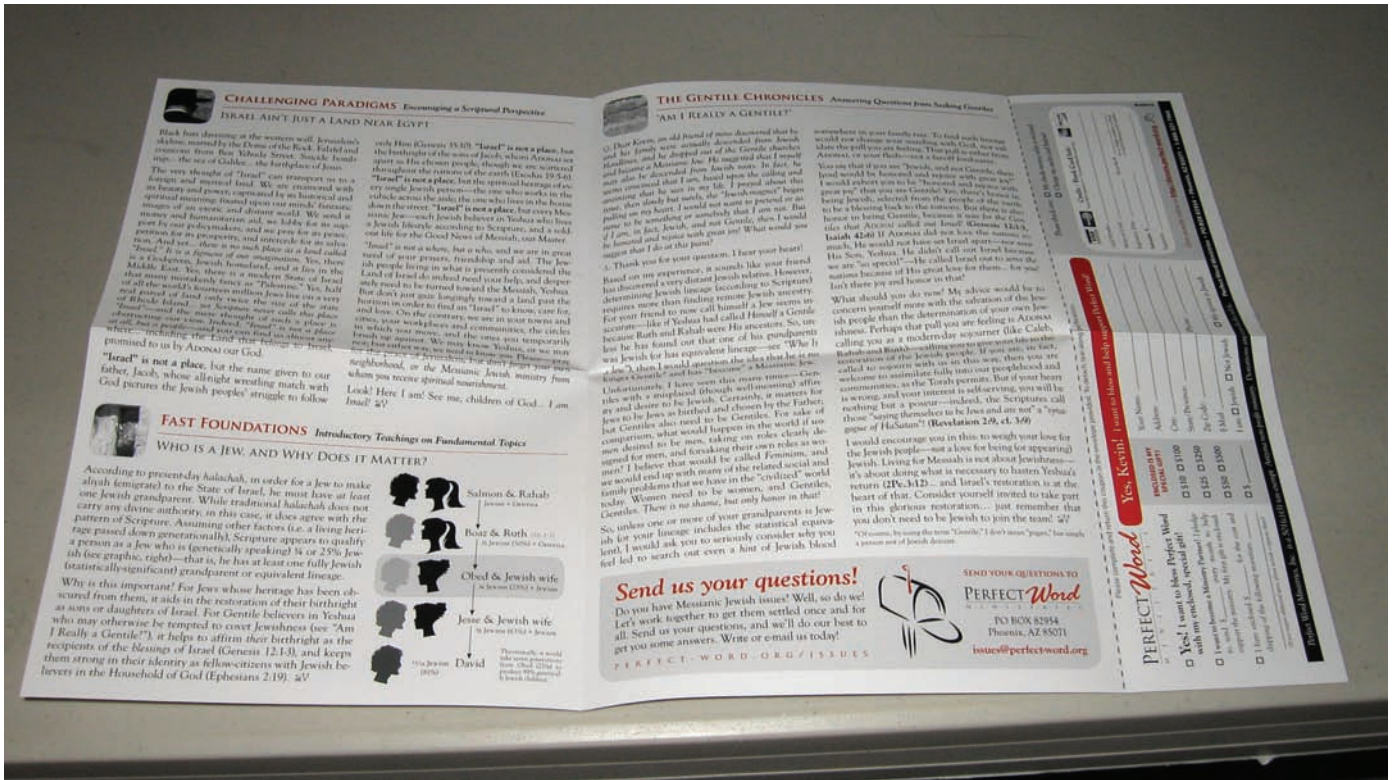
CHALLENGING PARADIGMS Encouraging a Scriptural Perspective

ISRAEL AIN'T JUST A LAND NEAR EGYPT

Black hats davening at the western wall. Jerusalem's skyline, marred by the Dome of the Rock. Falafel and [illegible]

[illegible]

"Israel" is not a place, but the name given to our father, Jacob, whose all-night wrestling match with God pictures the Jewish peoples' struggle to follow

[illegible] neighborhood, or the Messianic Jewish ministry from which you receive spiritual nourishment.

Look! Here I am! See me, children of God... I am Israel! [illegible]

FAST FOUNDATIONS Introductory Teachings on Fundamental Topics

WHO IS A JEW, AND WHY DOES IT MATTER?

According to present-day halachah, in order for a Jew to make aliyah (emigrate) to the State of Israel, he must have at least one Jewish grandparent. While traditional halachah does not carry any divine authority, in this case, it does agree with the pattern of Scripture. Assuming other factors (i.e. a living heritage passed down generationally), Scripture appears to qualify a person as a Jew who is (genetically speaking) ¼ or 25% Jewish (see graphic, right)—that is, he has at least one fully Jewish (statistically-significant) grandparent or equivalent lineage.

Why is this important? For Jews whose heritage has been obscured from them, it aids in the restoration of their birthright as sons or daughters of Israel. For Gentile believers in Yeshua who may otherwise be tempted to covet Jewishness (see "Am I Really a Gentile?"), it helps to affirm their birthright as the recipients of the blessings of Israel (Genesis 12:1-3), and keeps them strong in their identity as fellow-citizens with Jewish believers in the Household of God (Ephesians 2:19). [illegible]

Salmon & Rahab
Boaz & Ruth
Obed & Jewish wife
Jesse & Jewish wife
David

THE GENTILE CHRONICLES Answering Questions from Seeking Gentiles

"AM I REALLY A GENTILE?"

Q: Dear Kevin, an old friend of mine discovered that he and his family were actually descended from Jewish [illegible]

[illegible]

So, unless one or more of your grandparents is Jewish (or your lineage includes the statistical equivalent), I would ask you to seriously consider why you feel led to search out even a hint of Jewish blood

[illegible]

I would encourage you in this: to weigh your love for the Jewish people—not a love for being (or appearing) Jewish. Living for Messiah is not about Jewishness—it's about doing what is necessary to hasten Yeshua's return (2Pe.3:12)... and Israel's restoration is at the heart of that. Consider yourself invited to take part in this glorious restoration... just remember that you don't need to be Jewish to join the team! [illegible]

Send us your questions!
Do you have Messianic Jewish issues? Well, so do we! Let's work together to get them settled once and for all. Send us your questions, and we'll do our best to get you some answers. Write or email us today!
PERFECT-WORD.ORG/ISSUES

SEND YOUR QUESTIONS TO
PERFECT Word MINISTRIES
P.O. BOX 82954
Phoenix, AZ 85071
issues@perfect-word.org

Yes, Kevin! I want to bless and help support Perfect Word

PERFECT Word

Yes! I want to bless Perfect Word with my enclosed, special gift!
$10 $100 $25 $250 $50 $500 $